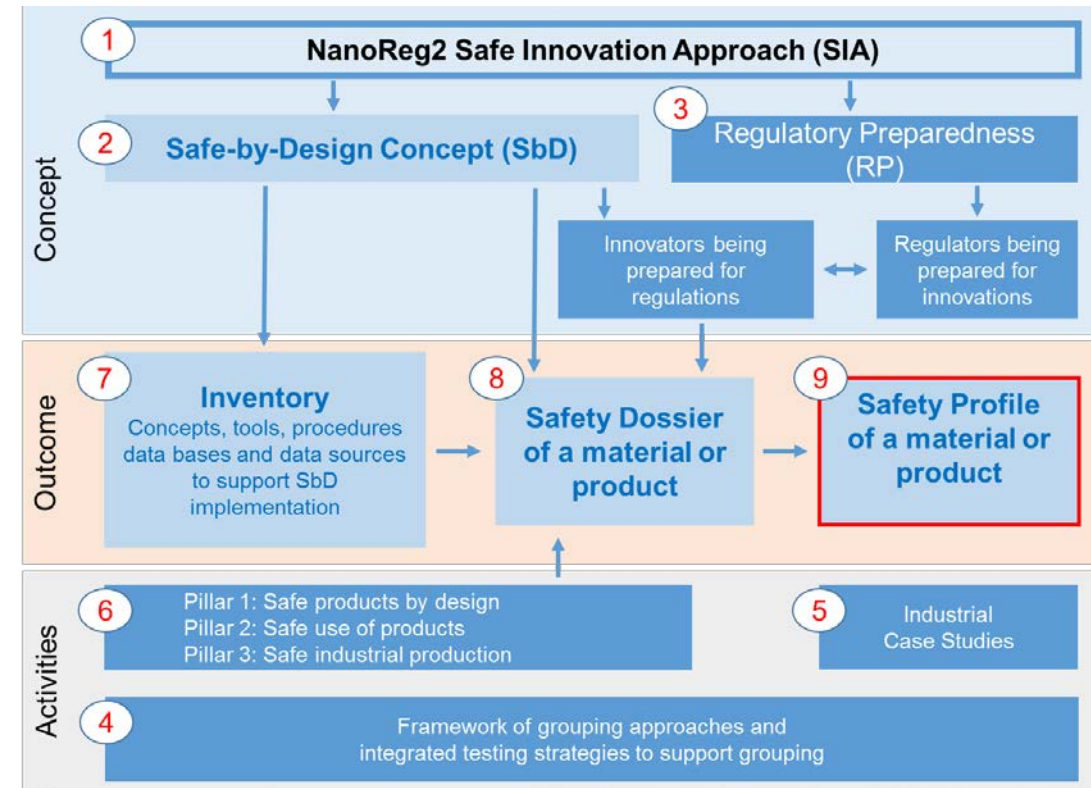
Concept

1 NanoReg2 Safe Innovation Approach (SIA)

2 Safe-by-Design Concept (SbD)

3 Regulatory Preparedness (RP)

Innovators being prepared for regulations

Regulators being prepared for innovations

Outcome

7 Inventory
Concepts, tools, procedures data bases and data sources to support SbD implementation

8 Safety Dossier of a material or product

9 Safety Profile of a material or product

Activities

6 Pillar 1: Safe products by design
Pillar 2: Safe use of products
Pillar 3: Safe industrial production

5 Industrial Case Studies

4 Framework of grouping approaches and integrated testing strategies to support grouping